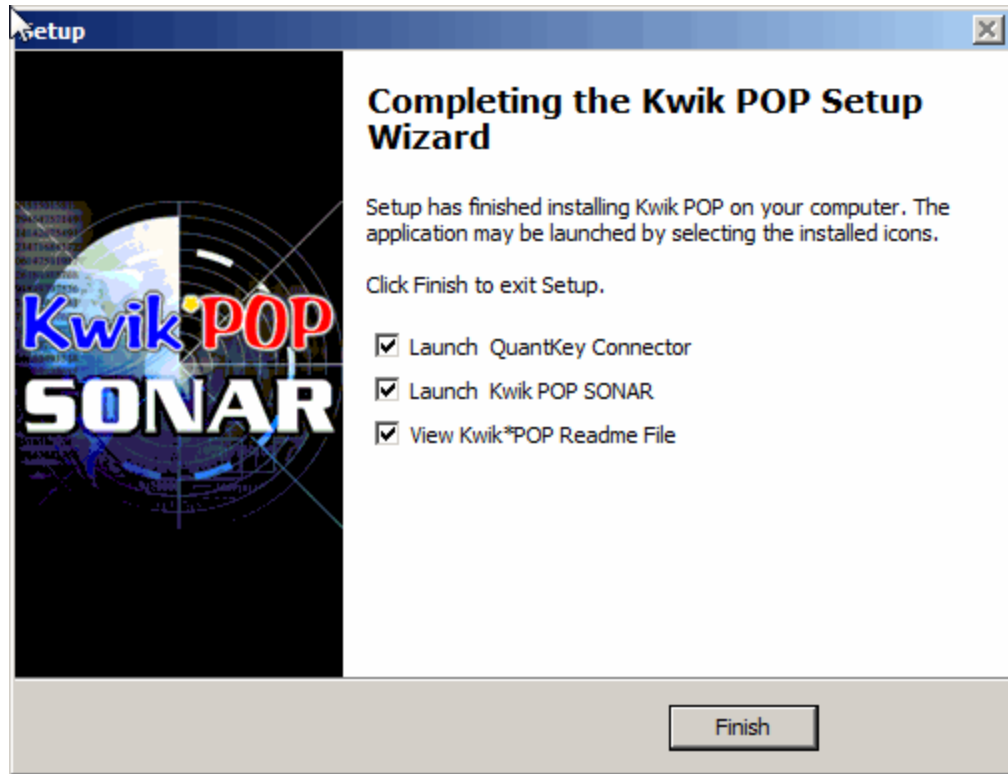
Setup

Kwik*POP
SONAR

Completing the Kwik POP Setup Wizard

Setup has finished installing Kwik POP on your computer. The application may be launched by selecting the installed icons.

Click Finish to exit Setup.

☑ Launch QuantKey Connector
☑ Launch Kwik POP SONAR
☑ View Kwik*POP Readme File

Finish